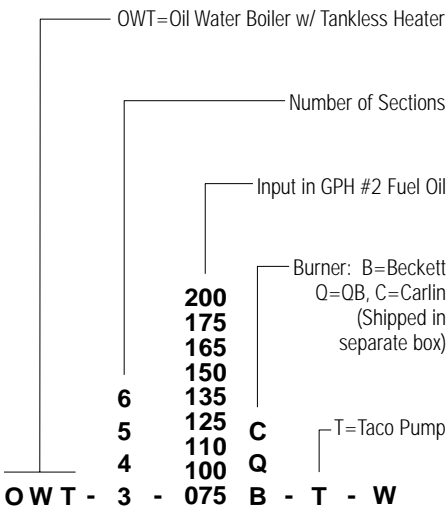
OWT=Oil Water Boiler w/ Tankless Heater

Number of Sections

Input in GPH #2 Fuel Oil

Burner: B=Beckett Q=QB, C=Carlin (Shipped in separate box)

T=Taco Pump

200
175
165
150
6 135
5 125 C
4 110 Q
100
O W T - 3 - 075 B - T - W